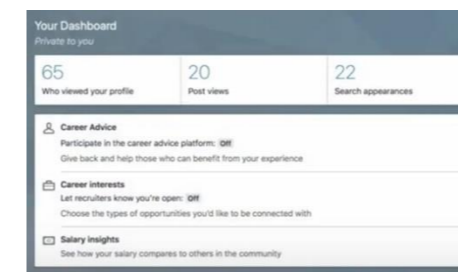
Your Dashboard
Private to you

65
Who viewed your profile

20
Post views

22
Search appearances

Career Advice
Participate in the career advice platform: Off
Give back and help those who can benefit from your experience

Career interests
Let recruiters know you're open: Off
Choose the types of opportunities you'd like to be connected with

Salary insights
See how your salary compares to others in the community